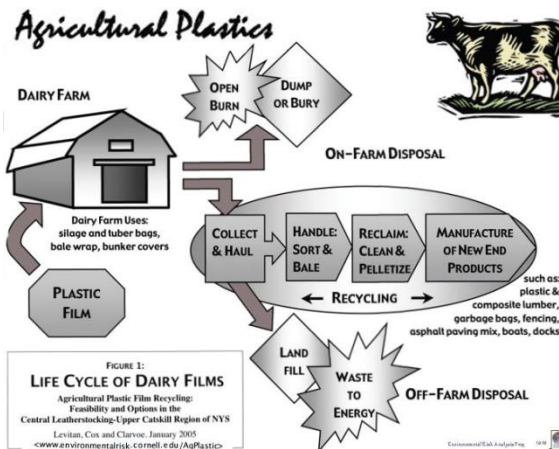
Agricultural Plastics

DAIRY FARM

OPEN BURN

DUMP OR BURY

ON-FARM DISPOSAL

Dairy Farm Uses: silage and tuber bags, bale wrap, bunker covers

COLLECT & HAUL

HANDLE: SORT & BALE

RECLAIM: CLEAN & PELLETIZE

MANUFACTURE OF NEW END PRODUCTS

such as: plastic & composite lumber, garbage bags, fencing, asphalt paving mix, boats, docks

← RECYCLING →

PLASTIC FILM

LAND FILL

WASTE TO ENERGY

OFF-FARM DISPOSAL

FIGURE 1:
LIFE CYCLE OF DAIRY FILMS
Agricultural Plastic Film Recycling: Feasibility and Options in the Central Leatherstocking-Upper Catskill Region of NYS
Levitan, Cox and Clarvoe. January 2005
<www.environmentalrisk.cornell.edu/AgPlastic>

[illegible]